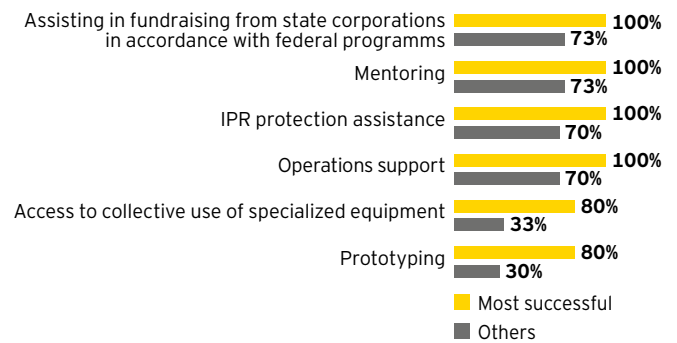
Assisting in fundraising from state corporations in accordance with federal programms
100%
73%

Mentoring
100%
73%

IPR protection assistance
100%
70%

Operations support
100%
70%

Access to collective use of specialized equipment
80%
33%

Prototyping
80%
30%

Most successful
Others